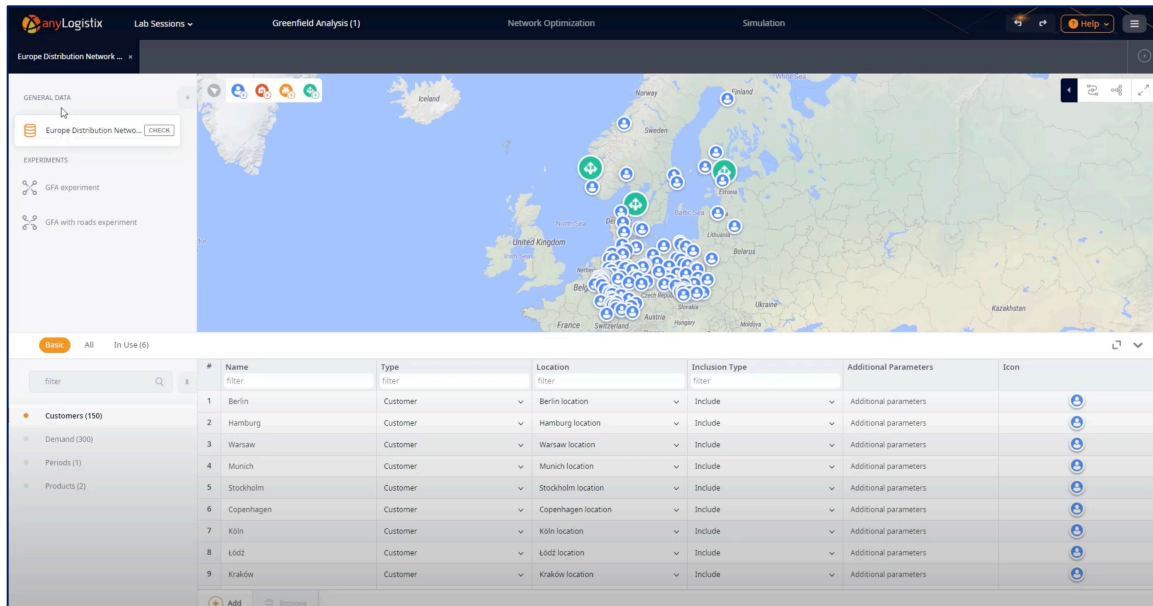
anyLogistix Lab Sessions Greenfield Analysis (1) Network Optimization Simulation Help

Europe Distribution Network ... ×

GENERAL DATA

Europe Distribution Netwo... CHECK

EXPERIMENTS

GFA experiment

GFA with roads experiment

Iceland Norway Finland Sweden Estonia North Sea Baltic Sea Lithuania United Kingdom Irish Sea Belarus Nether Belg Czech Repub Slovakia Austria Hungary France Switzerland Ukraine Moldova Kazakhstan White Sea

Basic All In Use (6)

filter

Customers (150)
Demand (300)
Periods (1)
Products (2)

| # | Name | Type | Location | Inclusion Type | Additional Parameters | Icon |
|---|---|---|---|---|---|---|
| | filter | filter | filter | filter | | |
| 1 | Berlin | Customer | Berlin location | Include | Additional parameters | |
| 2 | Hamburg | Customer | Hamburg location | Include | Additional parameters | |
| 3 | Warsaw | Customer | Warsaw location | Include | Additional parameters | |
| 4 | Munich | Customer | Munich location | Include | Additional parameters | |
| 5 | Stockholm | Customer | Stockholm location | Include | Additional parameters | |
| 6 | Copenhagen | Customer | Copenhagen location | Include | Additional parameters | |
| 7 | Köln | Customer | Köln location | Include | Additional parameters | |
| 8 | Łódź | Customer | Łódź location | Include | Additional parameters | |
| 9 | Kraków | Customer | Kraków location | Include | Additional parameters | |

Add Remove